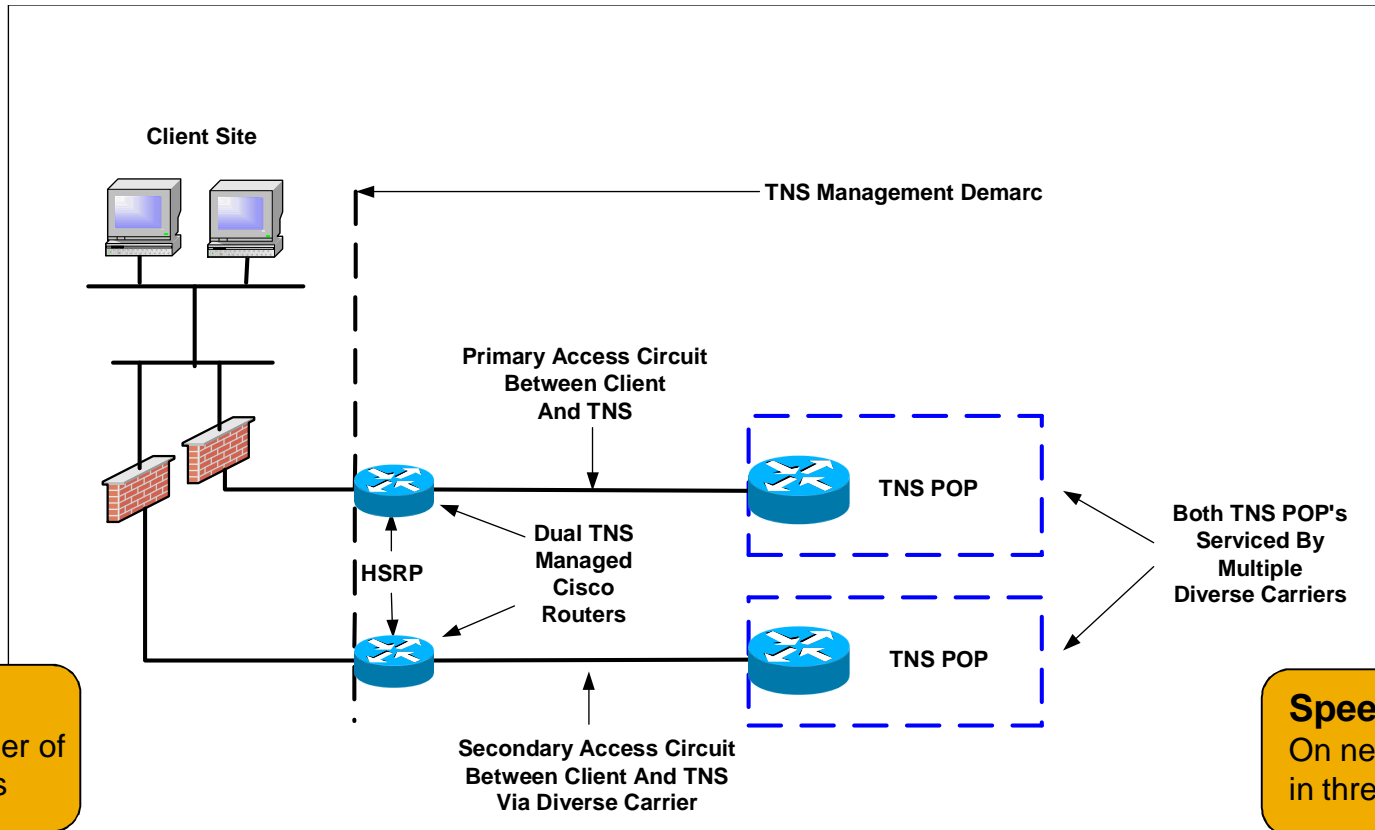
Client Site

TNS Management Demarc

Primary Access Circuit Between Client And TNS

TNS POP

Dual TNS Managed Cisco Routers

HSRP

Both TNS POP's Serviced By Multiple Diverse Carriers

TNS POP

Secondary Access Circuit Between Client And TNS Via Diverse Carrier

er of
s

Spee
On ne
in thre